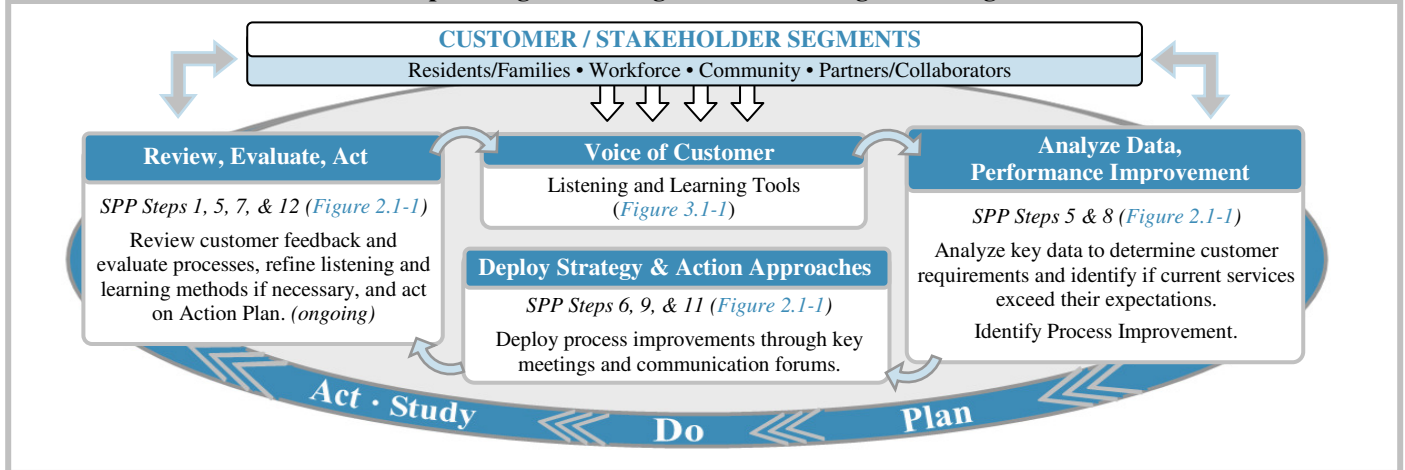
CUSTOMER / STAKEHOLDER SEGMENTS

Residents/Families • Workforce • Community • Partners/Collaborators

Review, Evaluate, Act

SPP Steps 1, 5, 7, & 12 (Figure 2.1-1)

Review customer feedback and evaluate processes, refine listening and learning methods if necessary, and act on Action Plan. (ongoing)

Voice of Customer

Listening and Learning Tools (Figure 3.1-1)

Analyze Data, Performance Improvement

SPP Steps 5 & 8 (Figure 2.1-1)

Analyze key data to determine customer requirements and identify if current services exceed their expectations.

Identify Process Improvement.

Deploy Strategy & Action Approaches

SPP Steps 6, 9, & 11 (Figure 2.1-1)

Deploy process improvements through key meetings and communication forums.

Act · Study

Do

Plan